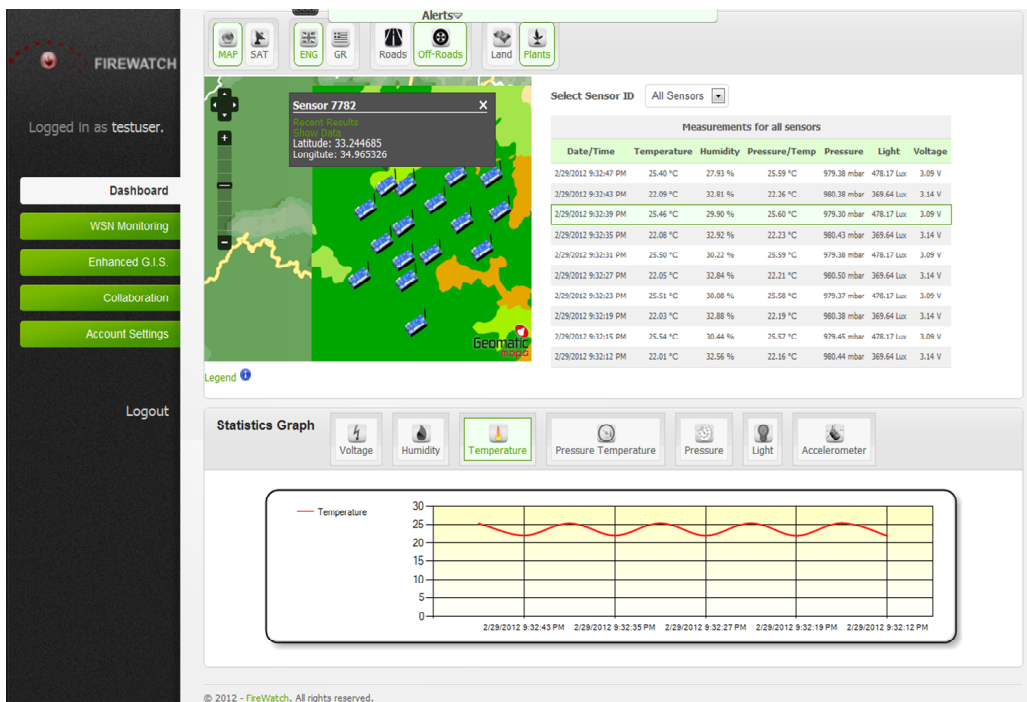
FIREWATCH

Logged in as testuser.

Dashboard
WSN Monitoring
Enhanced G.I.S.
Collaboration
Account Settings

Logout

Alerts

MAP SAT ENG GR Roads Off-Roads Land Plants

Sensor 7782
Recent Results
Show Data
Latitude: 33.244685
Longitude: 34.965326

Geomatic

Legend

Select Sensor ID All Sensors

Measurements for all sensors

| Date/Time | Temperature | Humidity | Pressure/Temp | Pressure | Light | Voltage |
|---|---|---|---|---|---|---|
| 2/29/2012 9:32:47 PM | 25.40 °C | 27.93 % | 25.59 °C | 979.38 mbar | 478.17 Lux | 3.09 V |
| 2/29/2012 9:32:43 PM | 22.09 °C | 32.81 % | 22.26 °C | 980.38 mbar | 369.64 Lux | 3.14 V |
| 2/29/2012 9:32:39 PM | 25.46 °C | 29.90 % | 25.60 °C | 979.30 mbar | 478.17 Lux | 3.09 V |
| 2/29/2012 9:32:35 PM | 22.08 °C | 32.92 % | 22.23 °C | 980.43 mbar | 369.64 Lux | 3.14 V |
| 2/29/2012 9:32:31 PM | 25.50 °C | 30.22 % | 25.59 °C | 979.38 mbar | 478.17 Lux | 3.09 V |
| 2/29/2012 9:32:27 PM | 22.05 °C | 32.84 % | 22.21 °C | 980.50 mbar | 369.64 Lux | 3.14 V |
| 2/29/2012 9:32:23 PM | 25.51 °C | 30.08 % | 25.58 °C | 979.37 mbar | 478.17 Lux | 3.09 V |
| 2/29/2012 9:32:19 PM | 22.03 °C | 32.88 % | 22.19 °C | 980.38 mbar | 369.64 Lux | 3.14 V |
| 2/29/2012 9:32:15 PM | 25.54 °C | 30.44 % | 25.57 °C | 979.45 mbar | 478.17 Lux | 3.09 V |
| 2/29/2012 9:32:12 PM | 22.01 °C | 32.56 % | 22.16 °C | 980.44 mbar | 369.64 Lux | 3.14 V |

Statistics Graph

Voltage Humidity Temperature Pressure Temperature Pressure Light Accelerometer

Temperature

30
25
20
15
10
5
0

2/29/2012 9:32:43 PM 2/29/2012 9:32:35 PM 2/29/2012 9:32:27 PM 2/29/2012 9:32:19 PM 2/29/2012 9:32:12 PM

© 2012 - FireWatch. All rights reserved.